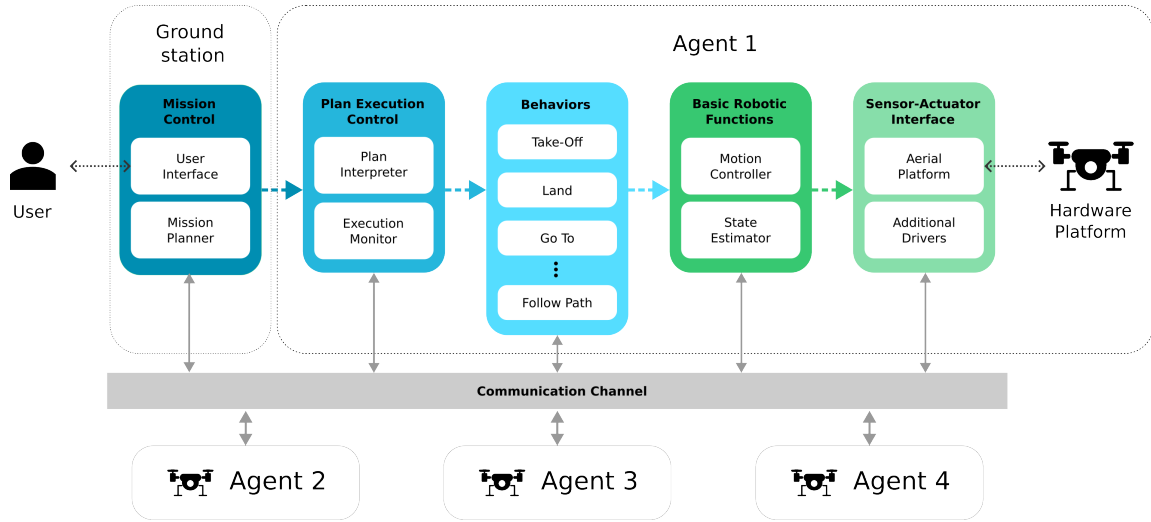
Ground station

Agent 1

User

Mission Control

User Interface

Mission Planner

Plan Execution Control

Plan Interpreter

Execution Monitor

Behaviors

Take-Off

Land

Go To

Follow Path

Basic Robotic Functions

Motion Controller

State Estimator

Sensor-Actuator Interface

Aerial Platform

Additional Drivers

Hardware Platform

Communication Channel

Agent 2

Agent 3

Agent 4